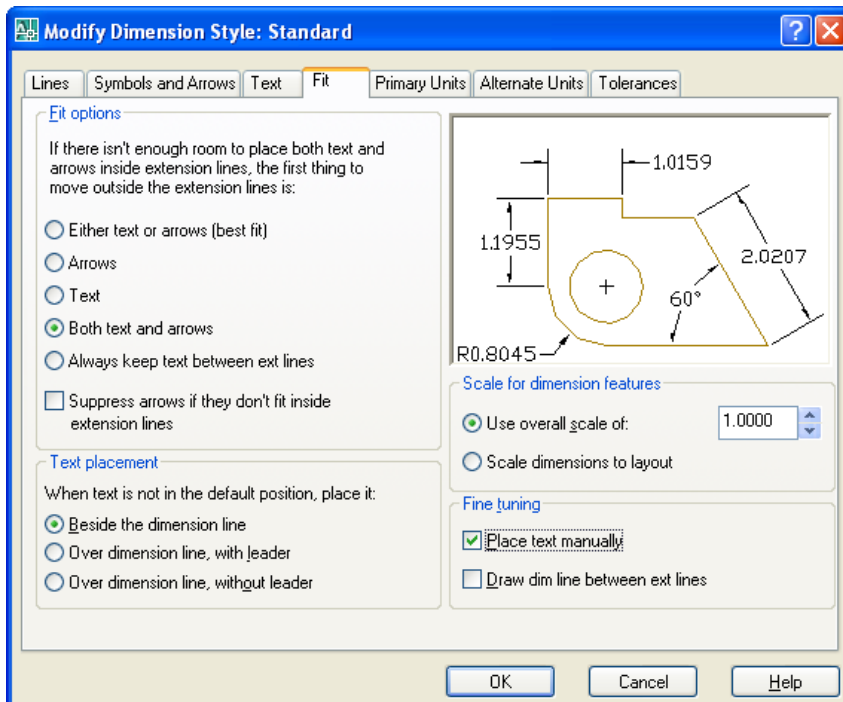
Modify Dimension Style: Standard

Lines | Symbols and Arrows | Text | Fit | Primary Units | Alternate Units | Tolerances

Fit options

If there isn't enough room to place both text and arrows inside extension lines, the first thing to move outside the extension lines is:

Either text or arrows (best fit)

Arrows

Text

Both text and arrows

Always keep text between ext lines

Suppress arrows if they don't fit inside extension lines

1.0159

1.1955

2.0207

60°

R0.8045

Scale for dimension features

Use overall scale of: 1.0000

Scale dimensions to layout

Text placement

When text is not in the default position, place it:

Beside the dimension line

Over dimension line, with leader

Over dimension line, without leader

Fine tuning

Place text manually

Draw dim line between ext lines

OK | Cancel | Help